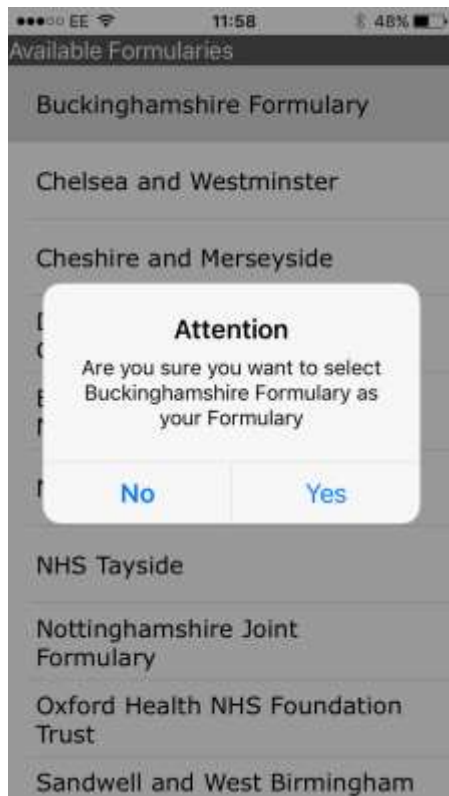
●●●○○ EE 11:58 48%

Available Formularies

Buckinghamshire Formulary

Chelsea and Westminster

Cheshire and Merseyside

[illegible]

Attention

Are you sure you want to select Buckinghamshire Formulary as your Formulary

No

Yes

NHS Tayside

Nottinghamshire Joint Formulary

Oxford Health NHS Foundation Trust

Sandwell and West Birmingham